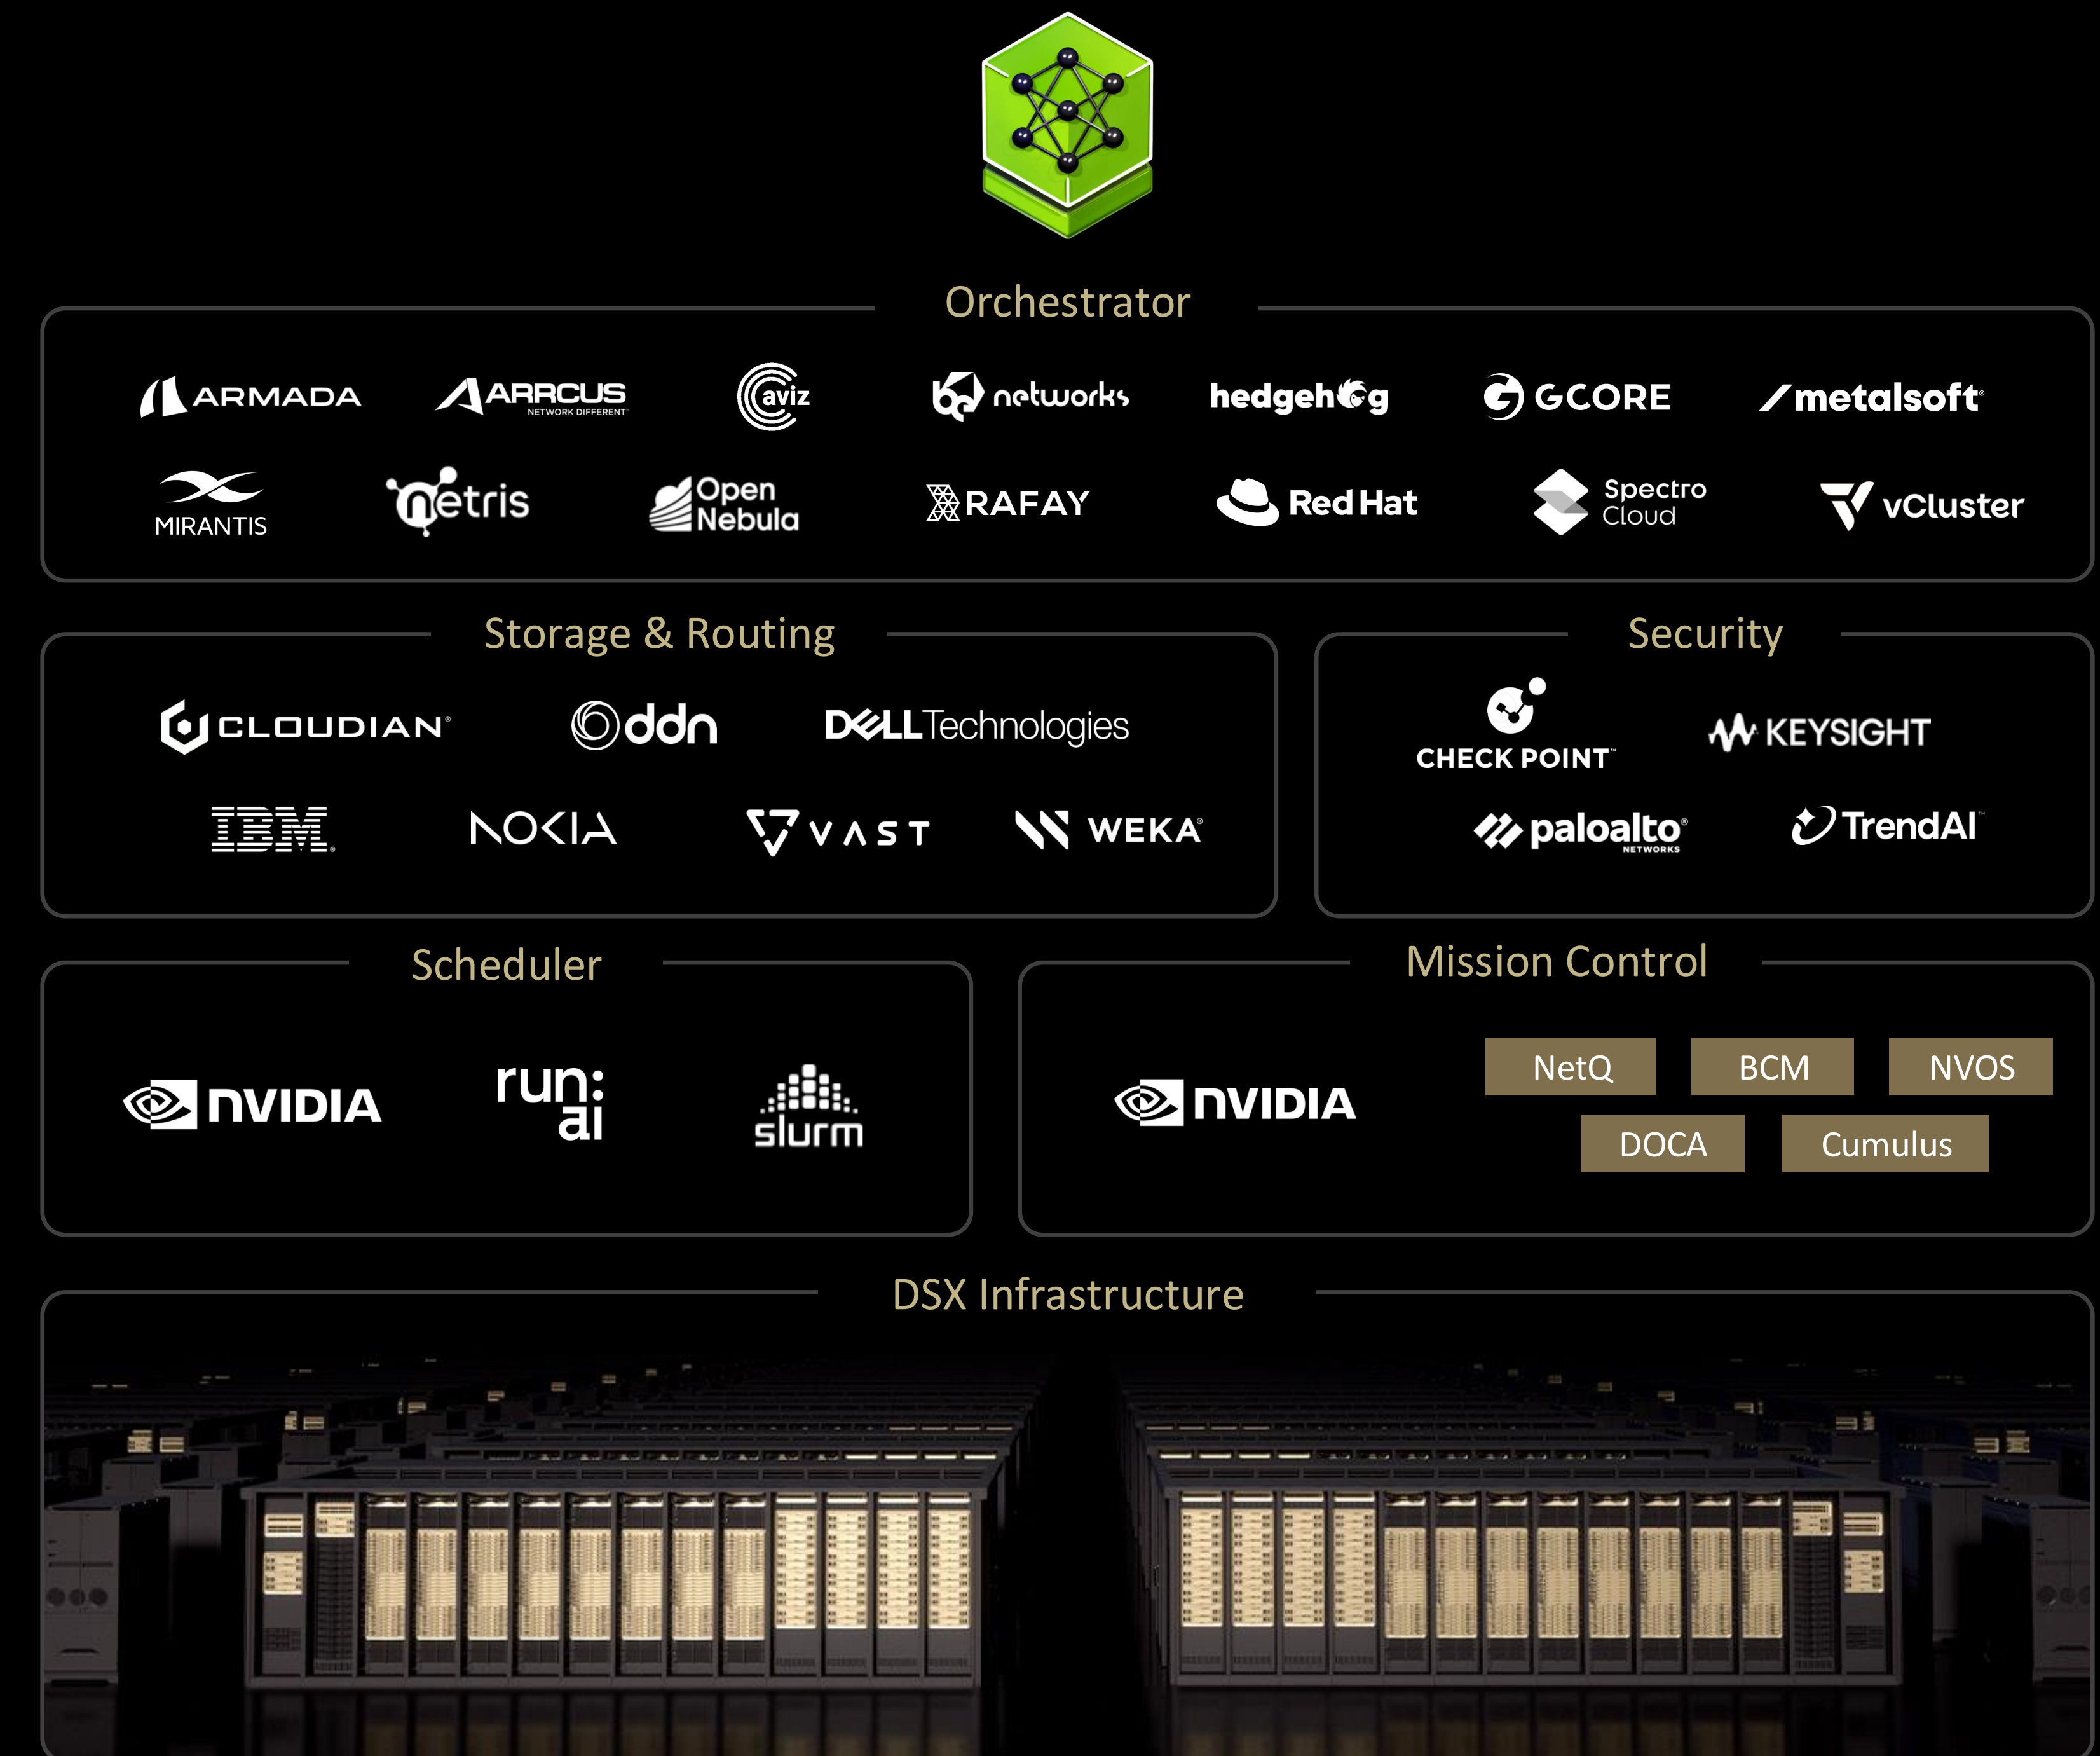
Orchestrator

ARMADA
ARRCUS NETWORK DIFFERENT
aviz
networks
hedgehog
GCORE
metalsoft
MIRANTIS
netris
Open Nebula
RAFAY
Red Hat
Spectro Cloud
vCluster

Storage & Routing

CLOUDIAN
ddn
DELL Technologies
IBM
NOKIA
VAST
WEKA

Security

CHECK POINT
KEYSIGHT
paloalto NETWORKS
TrendAI

Scheduler

NVIDIA
run:ai
slurm

Mission Control

NVIDIA
NetQ
BCM
NVOS
DOCA
Cumulus

DSX Infrastructure